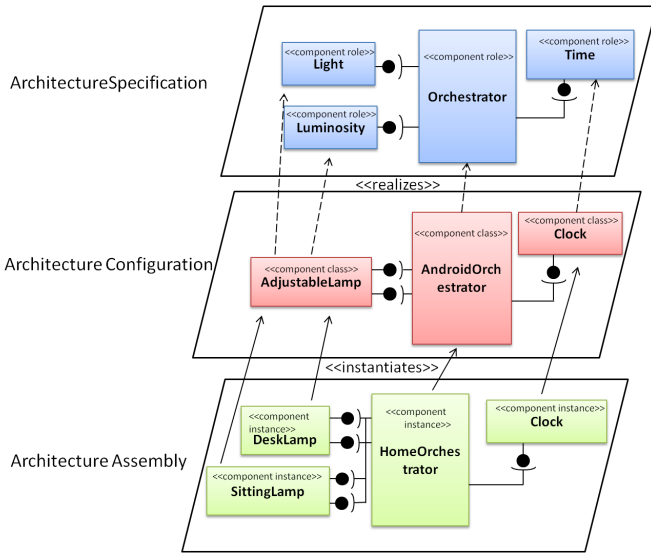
ArchitectureSpecification

<<component role>>
Light

<<component role>>
Luminosity

<<component role>>
Orchestrator

<<component role>>
Time

<<realizes>>

Architecture Configuration

<<component class>>
AdjustableLamp

<<component class>>
AndroidOrchestrator

<<component class>>
Clock

<<instantiates>>

Architecture Assembly

<<component instance>>
DeskLamp

<<component instance>>
SittingLamp

<<component instance>>
HomeOrchestrator

<<component instance>>
Clock